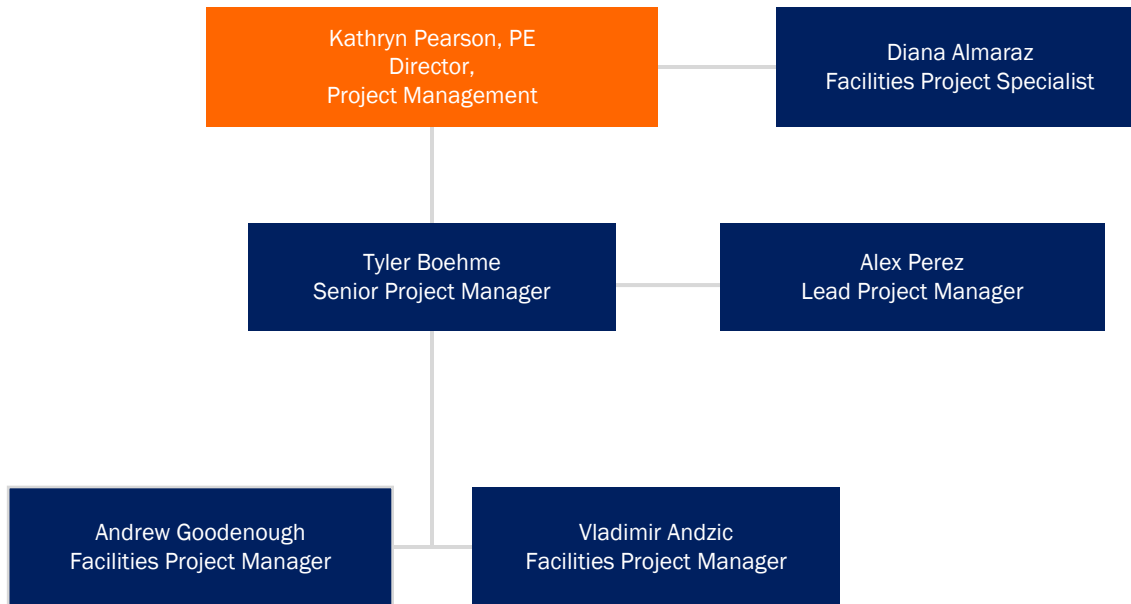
Kathryn Pearson, PE
Director,
Project Management

Diana Almaraz
Facilities Project Specialist

Tyler Boehme
Senior Project Manager

Alex Perez
Lead Project Manager

Andrew Goodenough
Facilities Project Manager

Vladimir Andzic
Facilities Project Manager